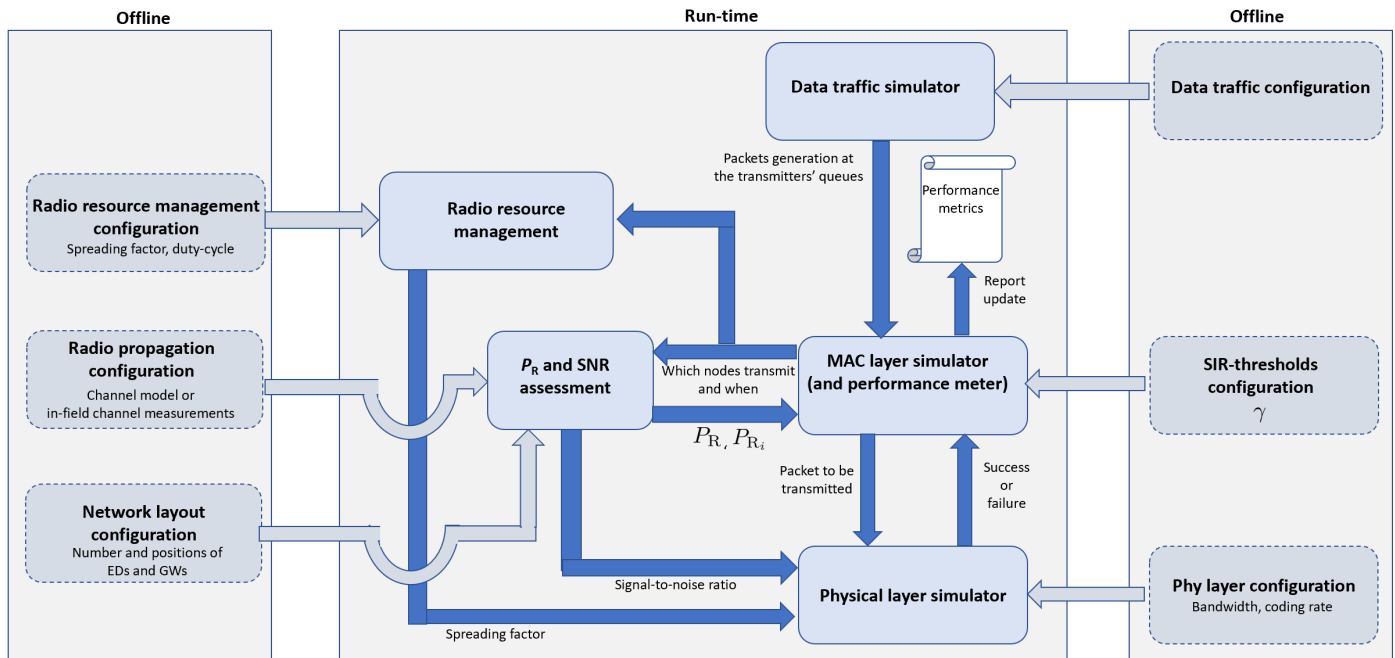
Offline

Run-time

Offline

Data traffic simulator

Data traffic configuration

Packets generation at the transmitters' queues

Performance metrics

Radio resource management configuration
Spreading factor, duty-cycle

Radio resource management

Report update

Radio propagation configuration
Channel model or in-field channel measurements

$P_R$ and SNR assessment

Which nodes transmit and when

MAC layer simulator (and performance meter)

SIR-thresholds configuration
$\gamma$

$P_{\mathrm{R}}, P_{\mathrm{R}_i}$

Packet to be transmitted

Success or failure

Network layout configuration
Number and positions of EDs and GWs

Signal-to-noise ratio

Physical layer simulator

Phy layer configuration
Bandwidth, coding rate

Spreading factor